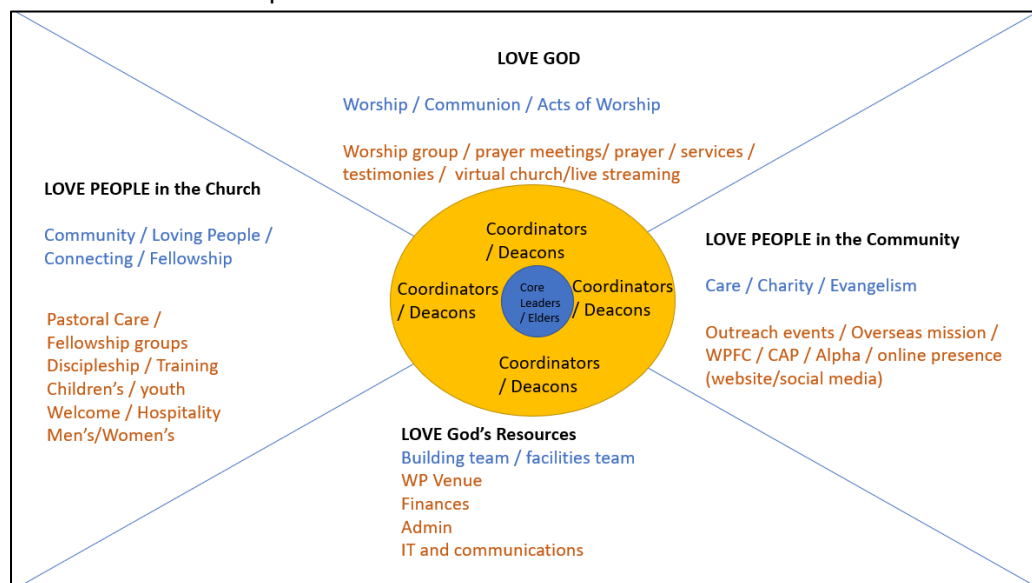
LOVE GOD

Worship / Communion / Acts of Worship

Worship group / prayer meetings/ prayer / services / testimonies / virtual church/live streaming

LOVE PEOPLE in the Church

Community / Loving People / Connecting / Fellowship

Pastoral Care /
Fellowship groups
Discipleship / Training
Children's / youth
Welcome / Hospitality
Men's/Women's

Coordinators / Deacons

Coordinators / Deacons

Core Leaders / Elders

Coordinators / Deacons

Coordinators / Deacons

LOVE PEOPLE in the Community

Care / Charity / Evangelism

Outreach events / Overseas mission / WPFC / CAP / Alpha / online presence (website/social media)

LOVE God's Resources
Building team / facilities team
WP Venue
Finances
Admin
IT and communications